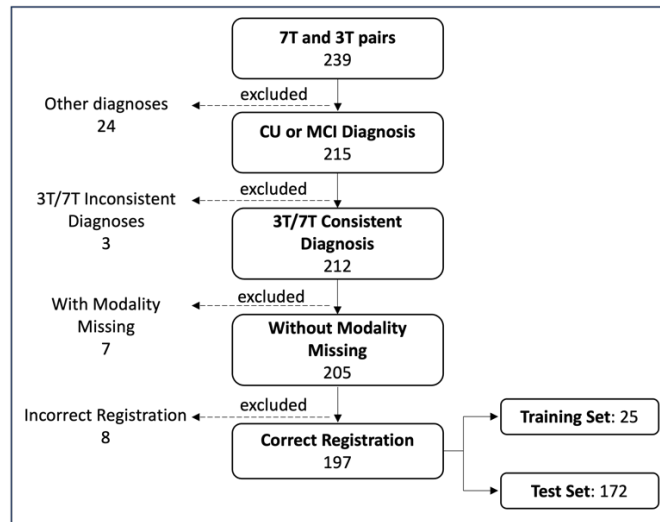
7T and 3T pairs
239

excluded

Other diagnoses
24

CU or MCI Diagnosis
215

excluded

3T/7T Inconsistent Diagnoses
3

3T/7T Consistent Diagnosis
212

excluded

With Modality Missing
7

Without Modality Missing
205

excluded

Incorrect Registration
8

Correct Registration
197

Training Set: 25

Test Set: 172